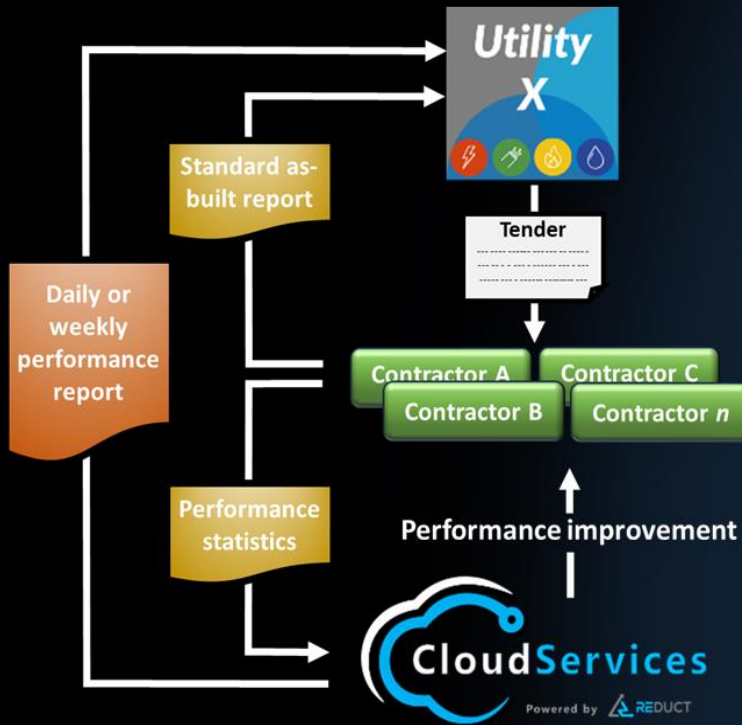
Utility X

Standard as-built report

Tender

Daily or weekly performance report

Contractor A
Contractor C
Contractor B
Contractor $n$

Performance statistics

Performance improvement

CloudServices

Powered by REDUCT